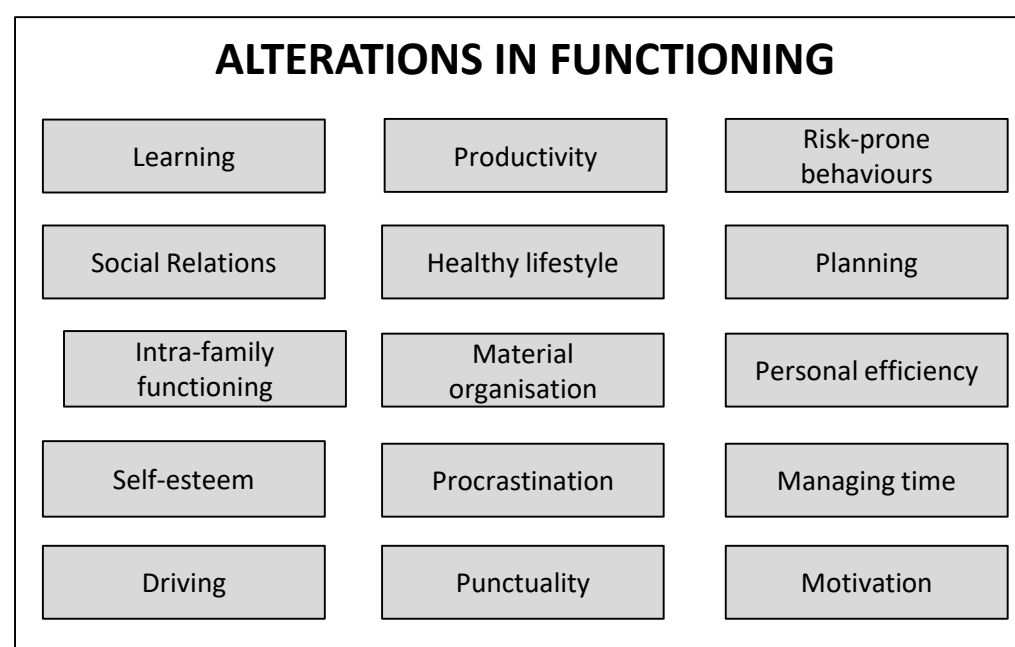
ALTERATIONS IN FUNCTIONING

Learning

Productivity

Risk-prone behaviours

Social Relations

Healthy lifestyle

Planning

Intra-family functioning

Material organisation

Personal efficiency

Self-esteem

Procrastination

Managing time

Driving

Punctuality

Motivation